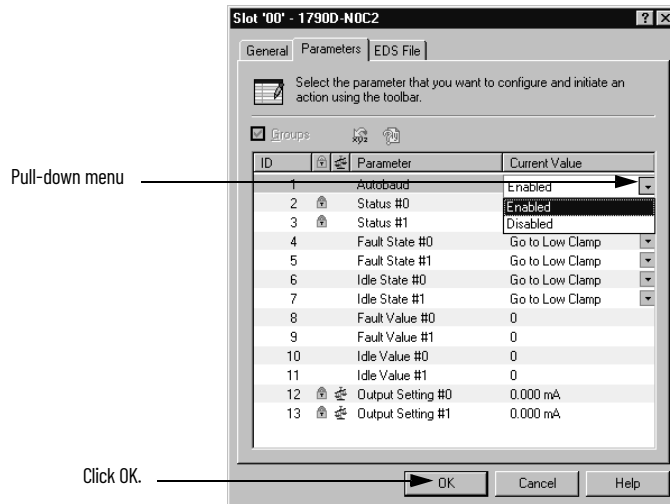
Slot '00' - 1790D-N0C2

General | Parameters | EDS File

Select the parameter that you want to configure and initiate an action using the toolbar.

Groups

Pull-down menu

| ID | | | Parameter | Current Value |
|---|---|---|---|---|
| 1 | | | Autobaud | Enabled |
| 2 | | | Status #0 | Enabled |
| 3 | | | Status #1 | Disabled |
| 4 | | | Fault State #0 | Go to Low Clamp |
| 5 | | | Fault State #1 | Go to Low Clamp |
| 6 | | | Idle State #0 | Go to Low Clamp |
| 7 | | | Idle State #1 | Go to Low Clamp |
| 8 | | | Fault Value #0 | 0 |
| 9 | | | Fault Value #1 | 0 |
| 10 | | | Idle Value #0 | 0 |
| 11 | | | Idle Value #1 | 0 |
| 12 | | | Output Setting #0 | 0.000 mA |
| 13 | | | Output Setting #1 | 0.000 mA |

Click OK.

OK Cancel Help